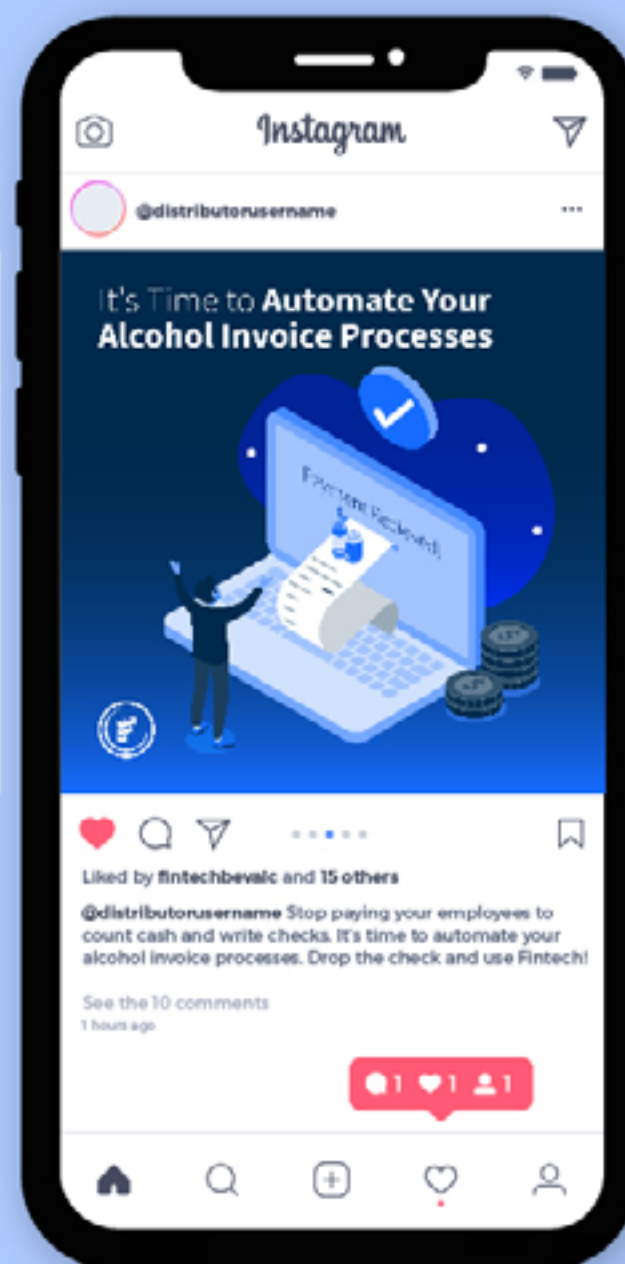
Instagram

@distributorusername

It's Time to Automate Your Alcohol Invoice Processes

Payment Received

Liked by fintechbevalc and 15 others

@distributorusername Stop paying your employees to count cash and write checks. It's time to automate your alcohol invoice processes. Drop the check and use Fintech!

See the 10 comments
1 hours ago

1 1 1